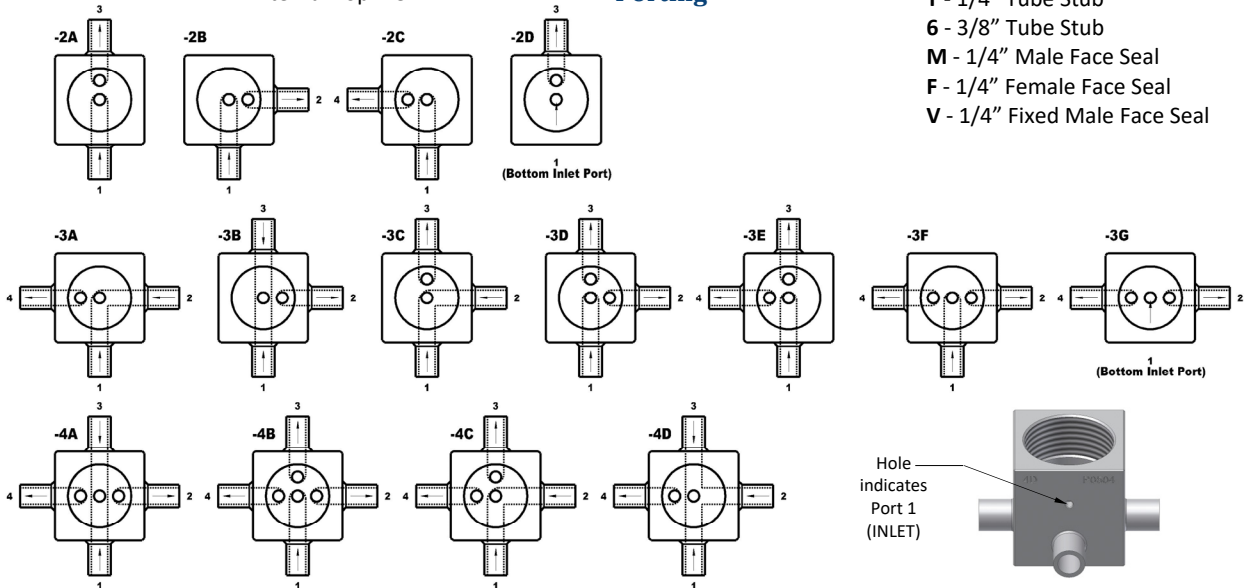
Porting

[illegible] - 1/4" Tube Stub
6 - 3/8" Tube Stub
M - 1/4" Male Face Seal
F - 1/4" Female Face Seal
V - 1/4" Fixed Male Face Seal

-2A
3
1

-2B
2
1

-2C
3
4
1

-2D
3
1
(Bottom Inlet Port)

-3A
3
4
2
1

-3B
3
2
1

-3C
3
2
1

-3D
3
2
1

-3E
3
4
2
1

-3F
4
2
1

-3G
4
2
1
(Bottom Inlet Port)

-4A
3
4
2
1

-4B
3
4
2
1

-4C
3
4
2
1

-4D
3
4
2
1

Hole indicates Port 1 (INLET)